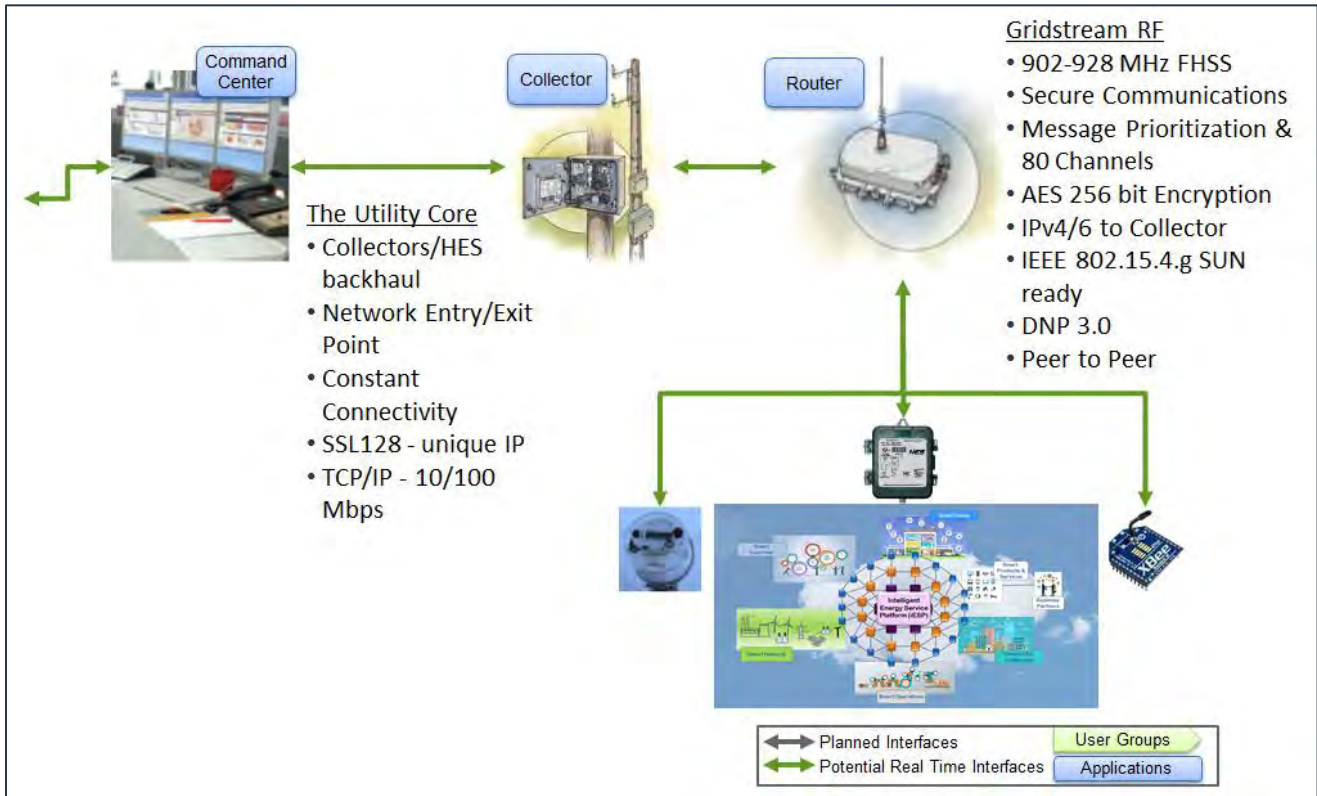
Command Center

Collector

Router

Gridstream RF
• 902-928 MHz FHSS
• Secure Communications
• Message Prioritization & 80 Channels
• AES 256 bit Encryption
• IPv4/6 to Collector
• IEEE 802.15.4.g SUN ready
• DNP 3.0
• Peer to Peer

The Utility Core
• Collectors/HES backhaul
• Network Entry/Exit Point
• Constant Connectivity
• SSL128 - unique IP
• TCP/IP - 10/100 Mbps

Intelligent Energy Service Platform (iESP)

Planned Interfaces
Potential Real Time Interfaces
User Groups
Applications